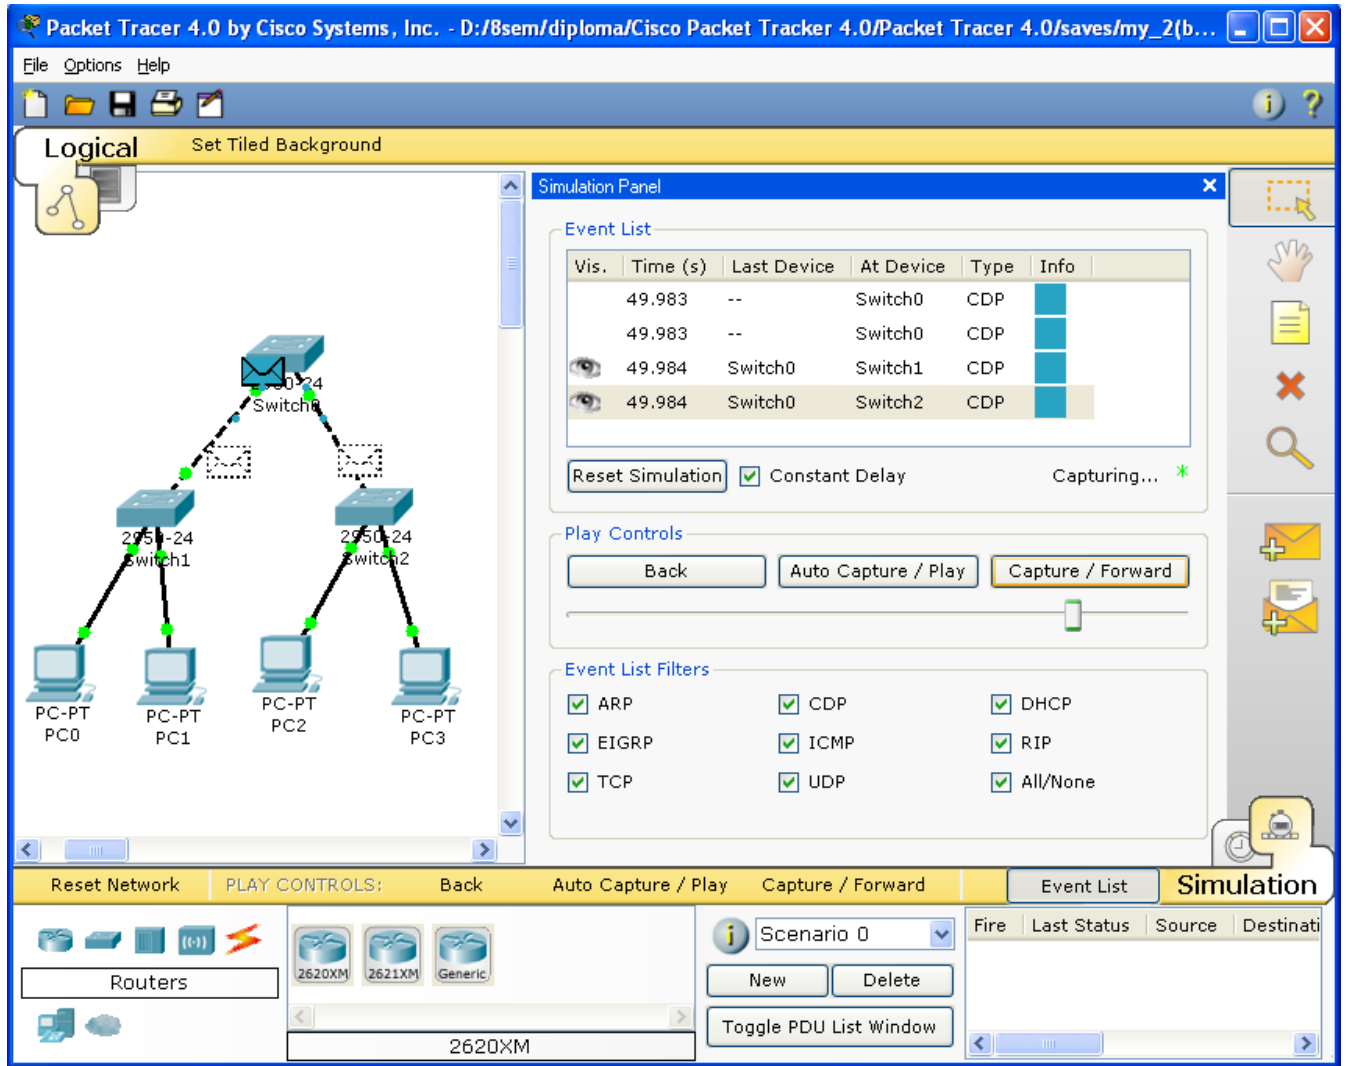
Packet Tracer 4.0 by Cisco Systems, Inc. - D:/8sem/diploma/Cisco Packet Tracker 4.0/Packet Tracer 4.0/saves/my_2(b...

File Options Help

Logical Set Tiled Background

2950-24
Switch0

2950-24
Switch1

2950-24
Switch2

PC-PT
PC0

PC-PT
PC1

PC-PT
PC2

PC-PT
PC3

Simulation Panel

Event List

| Vis. | Time (s) | Last Device | At Device | Type | Info |
|---|---|---|---|---|---|
| | 49.983 | -- | Switch0 | CDP | |
| | 49.983 | -- | Switch0 | CDP | |
| | 49.984 | Switch0 | Switch1 | CDP | |
| | 49.984 | Switch0 | Switch2 | CDP | |

Reset Simulation Constant Delay Capturing...

Play Controls

Back Auto Capture / Play Capture / Forward

Event List Filters

ARP CDP DHCP
EIGRP ICMP RIP
TCP UDP All/None

Reset Network PLAY CONTROLS: Back Auto Capture / Play Capture / Forward Event List Simulation

Routers

2620XM 2621XM Generic

2620XM

Scenario 0

New Delete

Toggle PDU List Window

| Fire | Last Status | Source | Destinati |
|---|---|---|---|